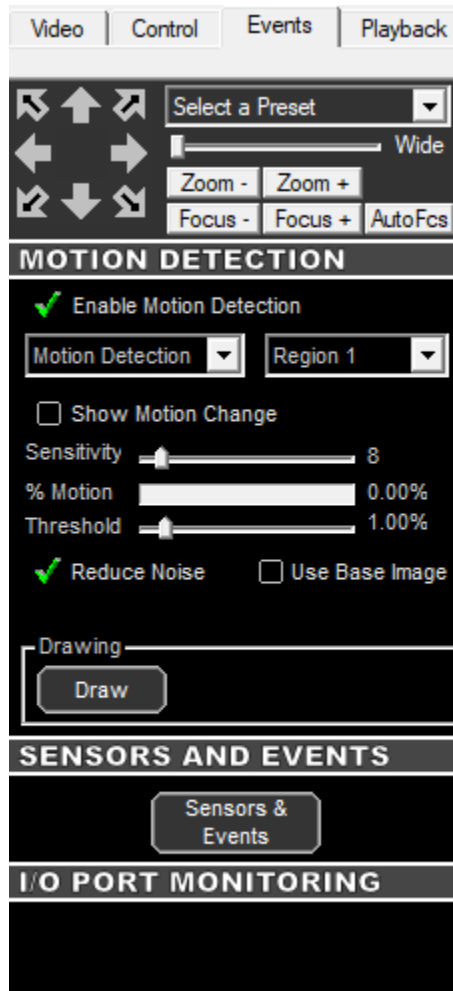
Video
Control
Events
Playback

Select a Preset
Wide
Zoom -
Zoom +
Focus -
Focus +
AutoFcs

MOTION DETECTION

Enable Motion Detection
Motion Detection
Region 1
Show Motion Change
Sensitivity
8
% Motion
0.00%
Threshold
1.00%
Reduce Noise
Use Base Image

Drawing
Draw

SENSORS AND EVENTS

Sensors & Events

I/O PORT MONITORING